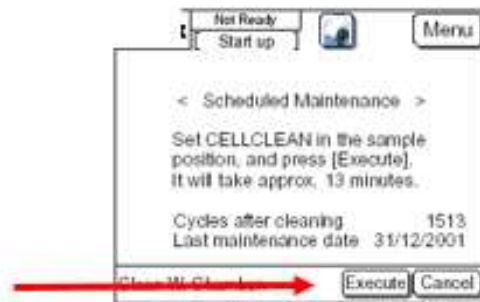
Not Ready
Start up
Menu

< Scheduled Maintenance >

Set CELLCLEAN in the sample position, and press [Execute]. It will take approx. 13 minutes.

Cycles after cleaning 1513
Last maintenance date 31/12/2001

Clean W. Chamber
Execute
Cancel